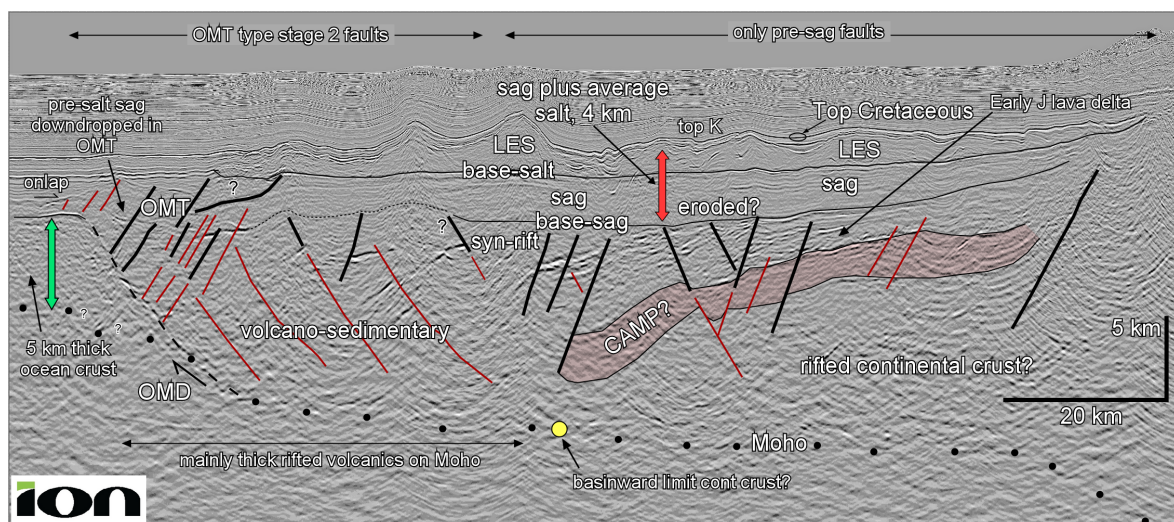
OMT type stage 2 faults

only pre-sag faults

pre-salt sag downdropped in OMT

sag plus average salt, 4 km

top K

Top Cretaceous

Early J lava delta

LES

LES

base-salt

sag

onlap

?

OMT

sag

base-sag

eroded?

?

syn-rift

?

?

5 km thick ocean crust

volcano-sedimentary

CAMP?

5 km

rifted continental crust?

OMD

20 km

mainly thick rifted volcanics on Moho

Moho

basinward limit cont crust?

ion